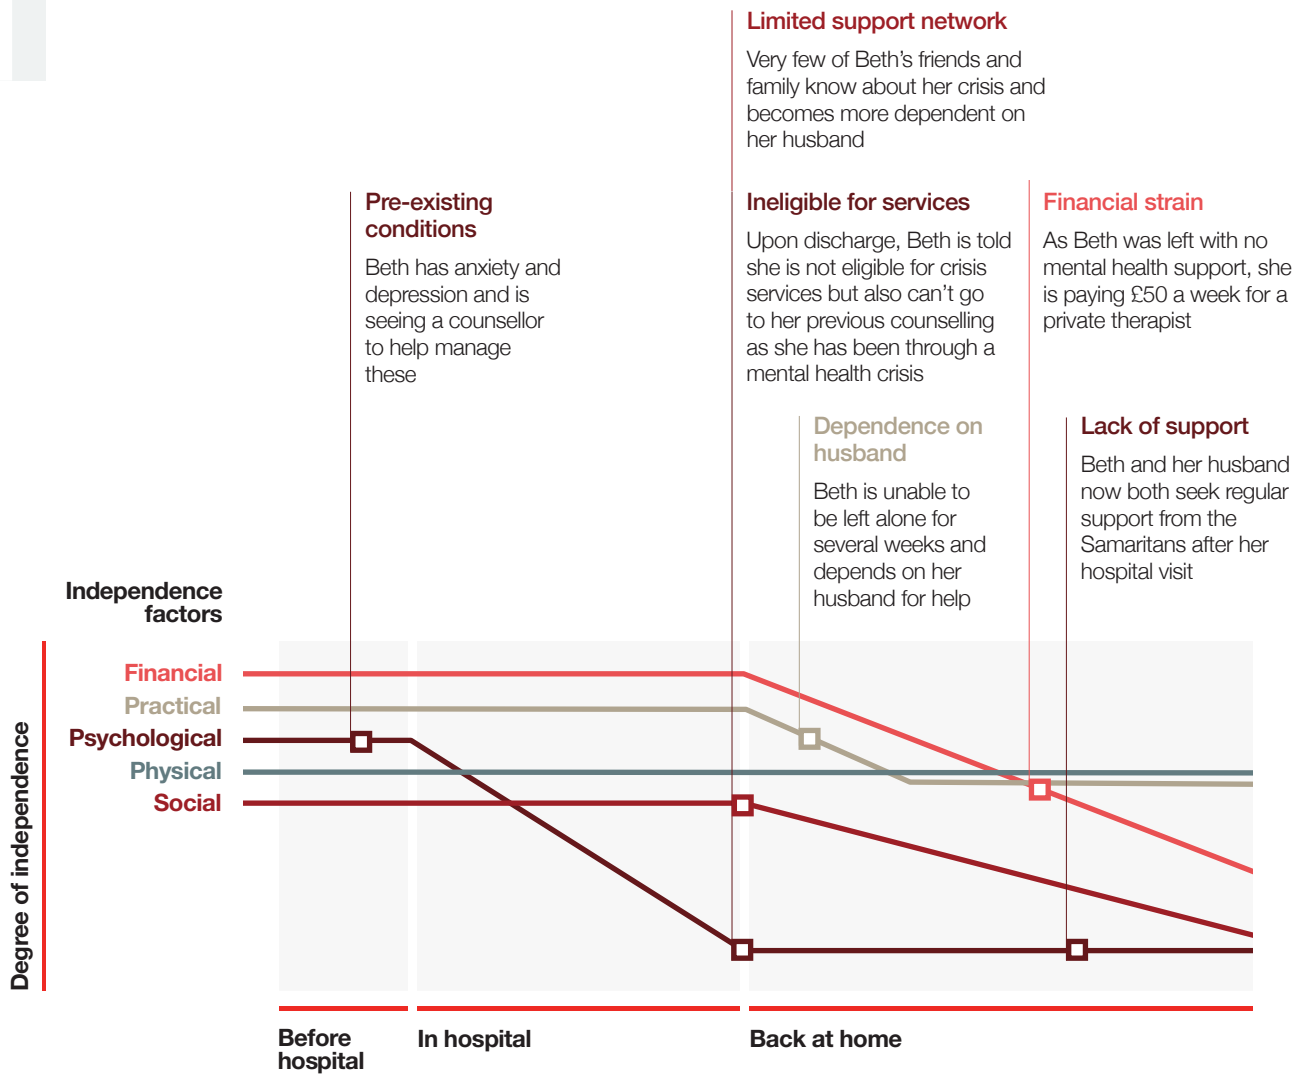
Limited support network

Very few of Beth's friends and family know about her crisis and becomes more dependent on her husband

Pre-existing conditions

Beth has anxiety and depression and is seeing a counsellor to help manage these

Ineligible for services

Upon discharge, Beth is told she is not eligible for crisis services but also can't go to her previous counselling as she has been through a mental health crisis

Financial strain

As Beth was left with no mental health support, she is paying £50 a week for a private therapist

Dependence on husband

Beth is unable to be left alone for several weeks and depends on her husband for help

Lack of support

Beth and her husband now both seek regular support from the Samaritans after her hospital visit

Independence factors

Financial
Practical
Psychological
Physical
Social

Degree of independence

Before hospital
In hospital
Back at home